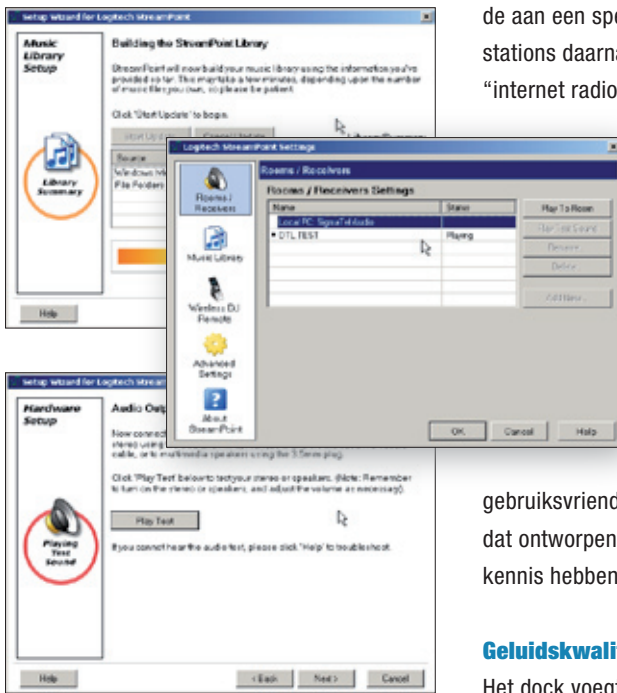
Setup Wizard for Logitech StreamPoint

Music Library Setup

Building the StreamPoint Library

StreamPoint will now build your music library using the information you've provided so far. This may take a few minutes, depending upon the number of music files you own, so please be patient.

Click 'Start Update' to begin.

Start Update

Cancel Update

Library Summary

Source

Windows M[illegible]

File Folders

Library Summary

Help

Logitech StreamPoint Settings

Rooms / Receivers

Rooms / Receivers Settings

| Name | Status |
|---|---|
| Local PC: SigmaTel Audio | |
| • DTL TEST | Playing |

Play To Room

Play Test Sound

Rename

Delete

Add New...

Rooms / Receivers

Music Library

Wireless DJ Remote

Advanced Settings

About StreamPoint

OK

Cancel

Help

Setup Wizard for Logitech Stream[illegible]

Hardware Setup

Audio Outp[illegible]

Now connect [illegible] stereo using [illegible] cable, or to multimedia speakers using the 3.5mm plug.

Click 'Play Test' below to test your stereo or speakers. (Note: Remember to turn on the stereo (or speakers, and adjust the volume as necessary).

Play Test

If you cannot hear the audio test, please click 'Help' to troubleshoot.

Playing Test Sound

Help

< Back

Next >

Cancel

de aan een spe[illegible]

stations daarna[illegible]

“internet radio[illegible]

gebruiksvriend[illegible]

dat ontworpen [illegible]

kennis hebben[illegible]

Geluidskwali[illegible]

Het dock voeg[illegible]